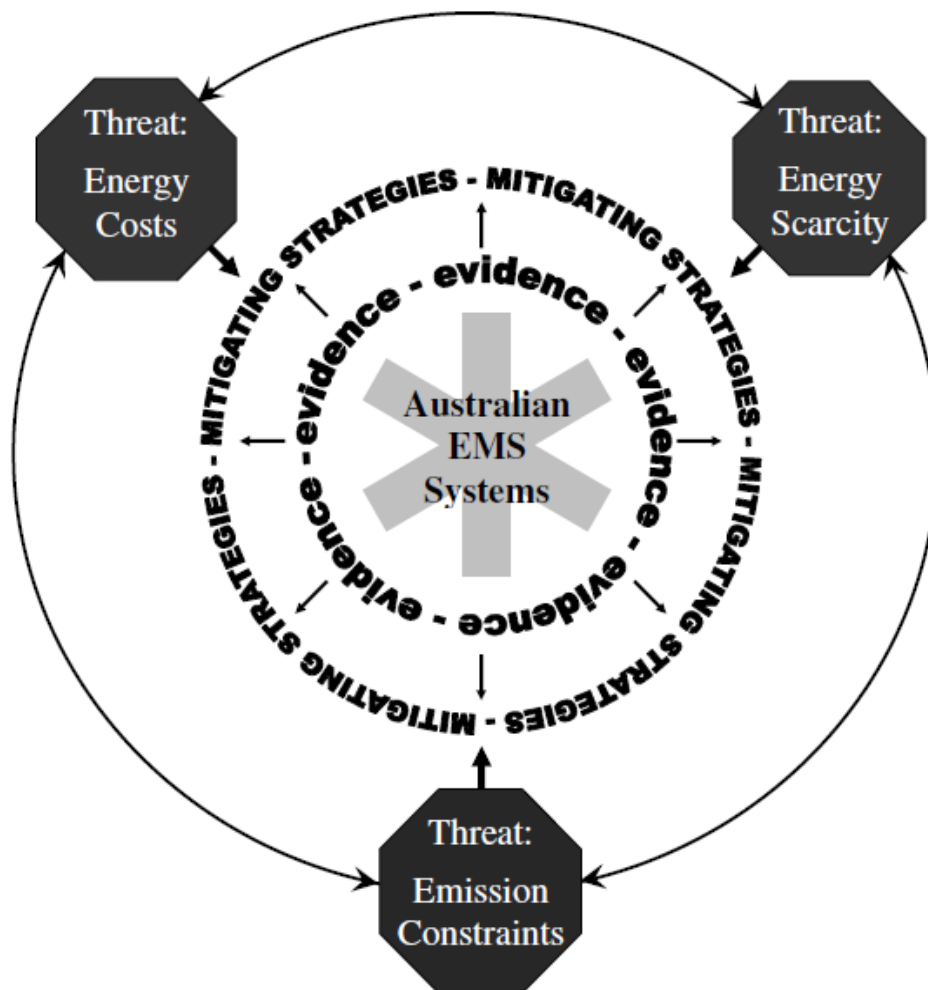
Threat:
Energy Costs

Threat:
Energy Scarcity

MITIGATING STRATEGIES - MITIGATING STRATEGIES - MITIGATING STRATEGIES - MITIGATING STRATEGIES - MITIGATING STRATEGIES -

evidence - evidence - evidence - evidence - evidence -

Australian EMS Systems

Threat:
Emission Constraints